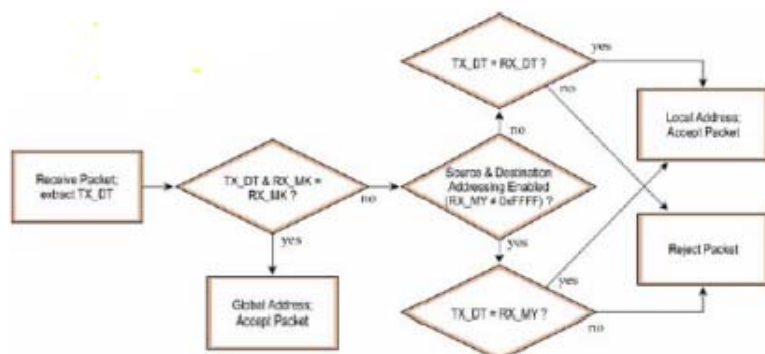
Receive Packet; extract TX_DT

TX_DT & RX_MK = RX_MK ?

yes

no

Global Address: Accept Packet

Source & Destination Addressing Enabled (RX_MY ≠ 0xFFFF) ?

no

yes

TX_DT = RX_DT ?

yes

no

TX_DT = RX_MY ?

yes

no

Local Address: Accept Packet

Reject Packet